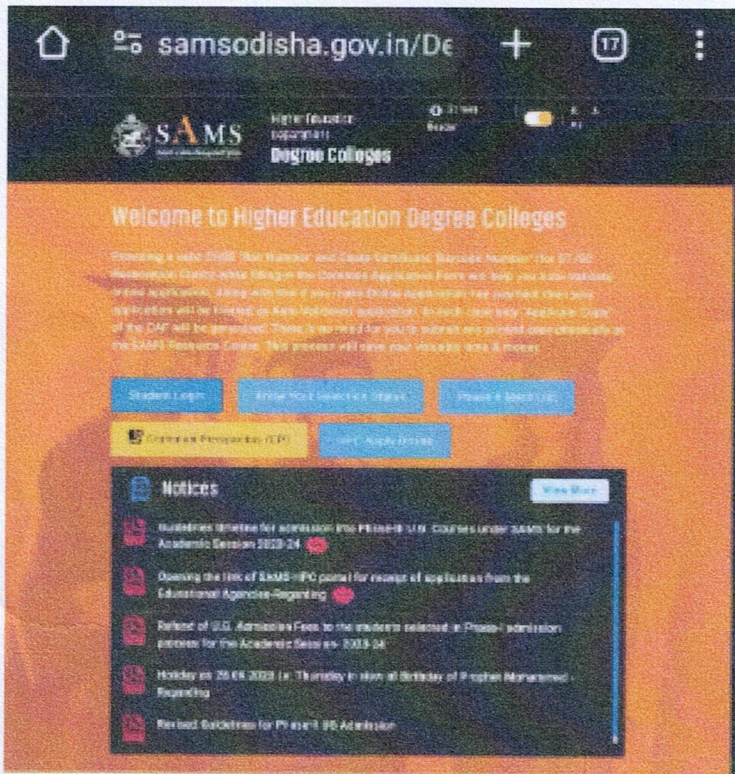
samsodisha.gov.in/De

17

SAMS

Higher Education Department

Degree Colleges

Welcome to Higher Education Degree Colleges

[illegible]

Student Login

Know Your Selection Status

Phase II Merit List

Common Prospectus (CP)

HPC Apply Online

Notices

View More

Guidelines timeline for admission into Phase-II U.G. Courses under SAMS for the Academic Session 2023-24

Opening the link of SAMS-HPC portal for receipt of application from the Educational Agencies-Regarding

Refund of U.G. Admission Fees to the students selected in Phase-I admission process for the Academic Session 2023-24

Holiday on 28.09.2023 i.e. Thursday in view of Birthday of Prophet Mohammed - Regarding

Revised Guidelines for Phase-II UG Admission